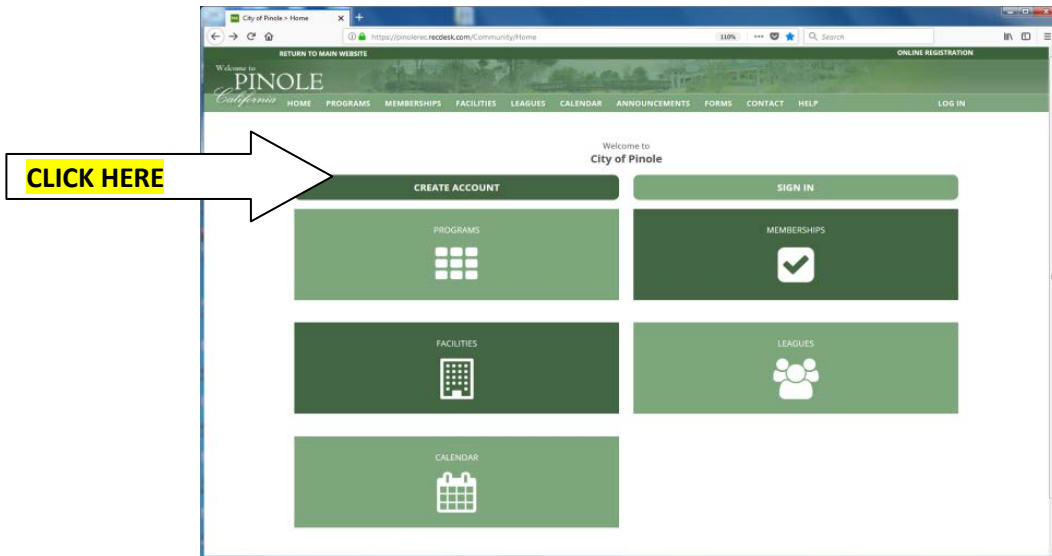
City of Pinole > Home

https://pinolerec.recdesk.com/Community/Home

110%

Search

RETURN TO MAIN WEBSITE

ONLINE REGISTRATION

Welcome to
PINOLE
California

HOME PROGRAMS MEMBERSHIPS FACILITIES LEAGUES CALENDAR ANNOUNCEMENTS FORMS CONTACT HELP

LOG IN

CLICK HERE

Welcome to
City of Pinole

CREATE ACCOUNT

SIGN IN

PROGRAMS

MEMBERSHIPS

FACILITIES

LEAGUES

CALENDAR